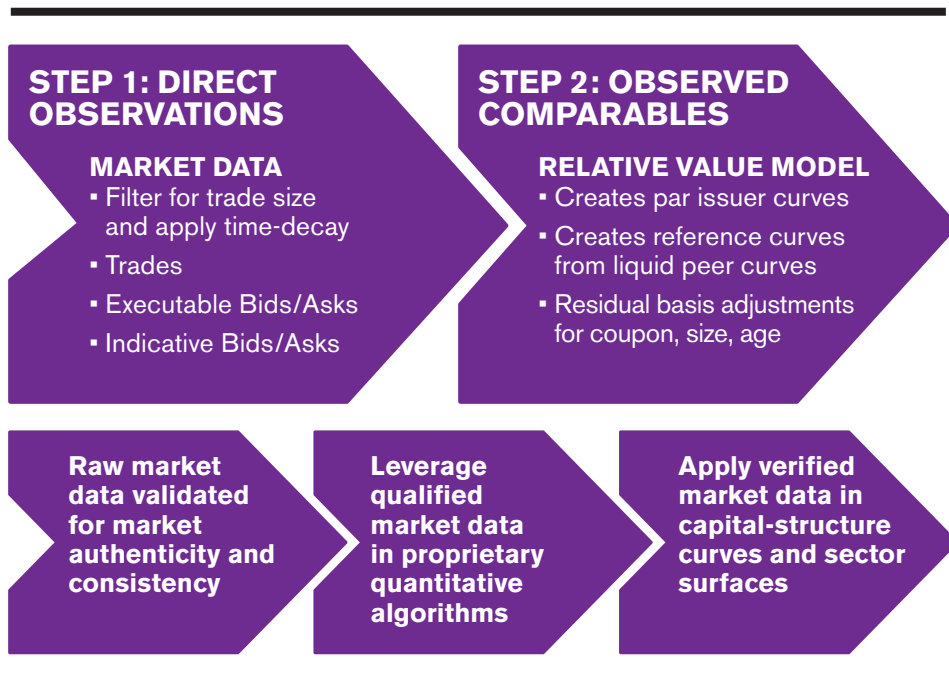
STEP 1: DIRECT OBSERVATIONS

MARKET DATA
▪ Filter for trade size and apply time-decay
▪ Trades
▪ Executable Bids/Asks
▪ Indicative Bids/Asks

STEP 2: OBSERVED COMPARABLES

RELATIVE VALUE MODEL
▪ Creates par issuer curves
▪ Creates reference curves from liquid peer curves
▪ Residual basis adjustments for coupon, size, age

Raw market data validated for market authenticity and consistency

Leverage qualified market data in proprietary quantitative algorithms

Apply verified market data in capital-structure curves and sector surfaces